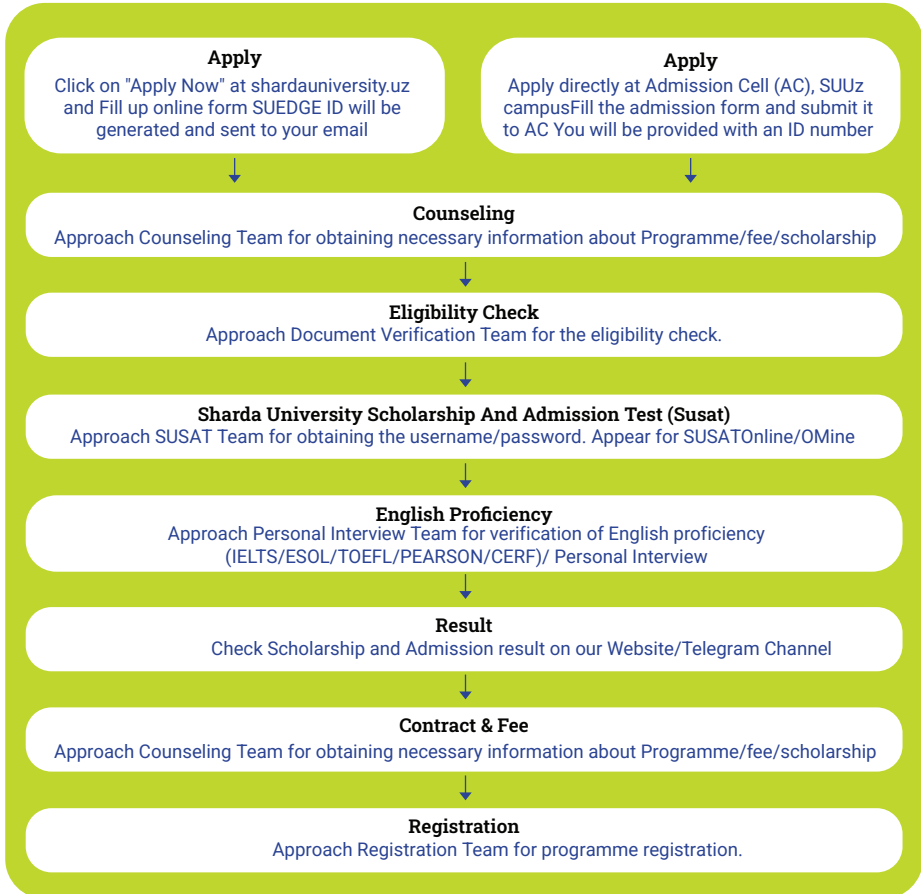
Apply
Click on "Apply Now" at shardauniversity.uz and Fill up online form SUEDGE ID will be generated and sent to your email

Apply
Apply directly at Admission Cell (AC), SUUz campusFill the admission form and submit it to AC You will be provided with an ID number

Counseling
Approach Counseling Team for obtaining necessary information about Programme/fee/scholarship

Eligibility Check
Approach Document Verification Team for the eligibility check.

Sharda University Scholarship And Admission Test (Susat)
Approach SUSAT Team for obtaining the username/password. Appear for SUSATOnline/OMine

English Proficiency
Approach Personal Interview Team for verification of English proficiency (IELTS/ESOL/TOEFL/PEARSON/CERF)/ Personal Interview

Result
Check Scholarship and Admission result on our Website/Telegram Channel

Contract & Fee
Approach Counseling Team for obtaining necessary information about Programme/fee/scholarship

Registration
Approach Registration Team for programme registration.